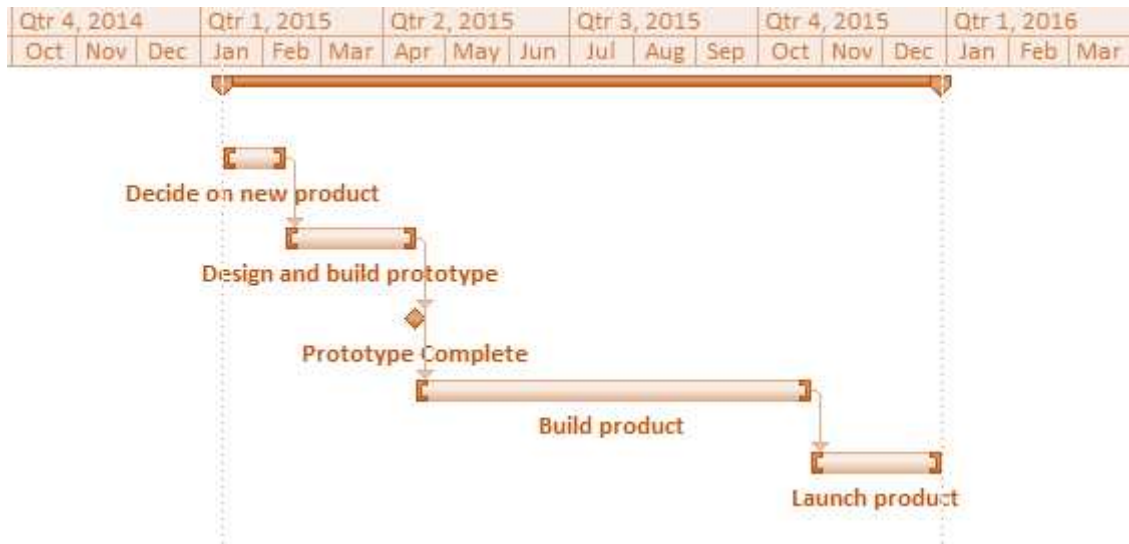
| Qtr 4, 2014 | | | Qtr 1, 2015 | | | Qtr 2, 2015 | | | Qtr 3, 2015 | | | Qtr 4, 2015 | | | Qtr 1, 2016 | | |
|---|---|---|---|---|---|---|---|---|---|---|---|---|---|---|---|---|---|
| Oct | Nov | Dec | Jan | Feb | Mar | Apr | May | Jun | Jul | Aug | Sep | Oct | Nov | Dec | Jan | Feb | Mar |

Decide on new product

Design and build prototype

Prototype Complete

Build product

Launch product